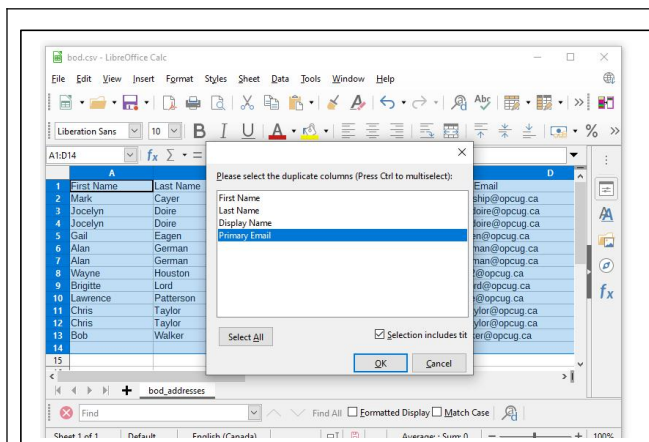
bod.csv - LibreOffice Calc

File Edit View Insert Format Styles Sheet Data Tools Window Help

Liberation Sans 10 B I U A

A1:D14 $f_x$ Σ =

| | A | B | | D |
|---|---|---|---|---|
| 1 | First Name | Last Name | | Email |
| 2 | Mark | Cayer | | ship@opcug.ca |
| 3 | Jocelyn | Doire | | doire@opcug.ca |
| 4 | Jocelyn | Doire | | oire@opcug.ca |
| 5 | Gail | Eagen | | en@opcug.ca |
| 6 | Alan | German | | man@opcug.ca |
| 7 | Alan | German | | man@opcug.ca |
| 8 | Wayne | Houston | | 2@opcug.ca |
| 9 | Brigitte | Lord | | rd@opcug.ca |
| 10 | Lawrence | Patterson | | e@opcug.ca |
| 11 | Chris | Taylor | | ylor@opcug.ca |
| 12 | Chris | Taylor | | ylor@opcug.ca |
| 13 | Bob | Walker | | ter@opcug.ca |
| 14 | | | | |
| 15 | | | | |

Please select the duplicate columns (Press Ctrl to multiselect):

First Name
Last Name
Display Name
Primary Email

Select All

Selection includes tit

OK Cancel

bod_addresses

Find

Find All Formatted Display Match Case

Sheet 1 of 1 Default English (Canada) Average: ; Sum: 0 100%